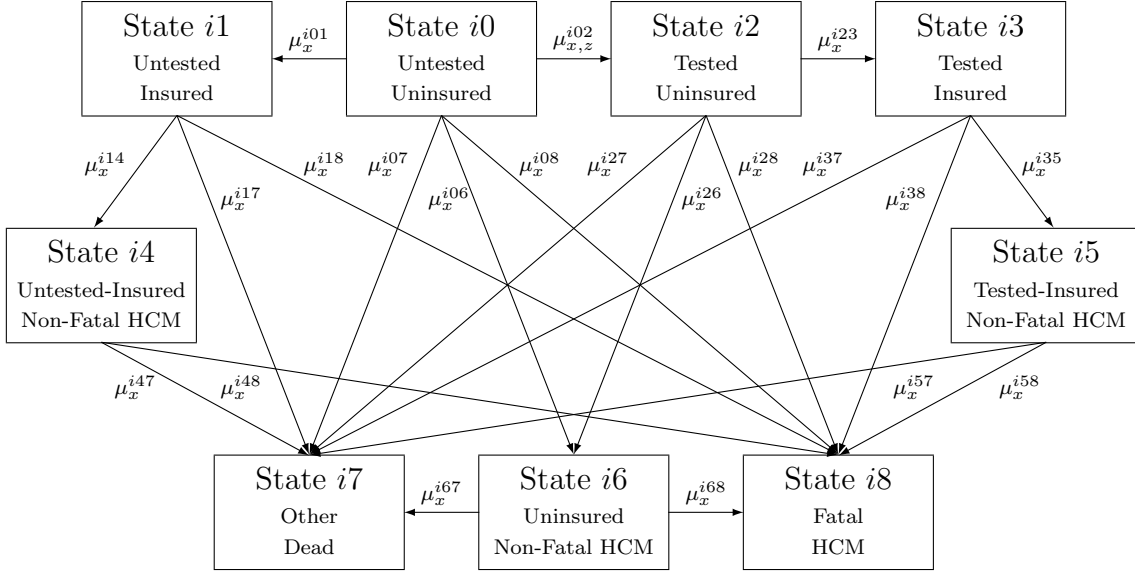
State $i1$
Untested
Insured

$\mu_x^{i01}$

State $i0$
Untested
Uninsured

$\mu_{x,z}^{i02}$

State $i2$
Tested
Uninsured

$\mu_x^{i23}$

State $i3$
Tested
Insured

$\mu_x^{i14}$ $\mu_x^{i17}$ $\mu_x^{i18}$ $\mu_x^{i07}$ $\mu_x^{i06}$ $\mu_x^{i08}$ $\mu_x^{i27}$ $\mu_x^{i26}$ $\mu_x^{i28}$ $\mu_x^{i37}$ $\mu_x^{i38}$ $\mu_x^{i35}$

State $i4$
Untested-Insured
Non-Fatal HCM

State $i5$
Tested-Insured
Non-Fatal HCM

$\mu_x^{i47}$ $\mu_x^{i48}$ $\mu_x^{i57}$ $\mu_x^{i58}$

State $i7$
Other
Dead

$\mu_x^{i67}$

State $i6$
Uninsured
Non-Fatal HCM

$\mu_x^{i68}$

State $i8$
Fatal
HCM